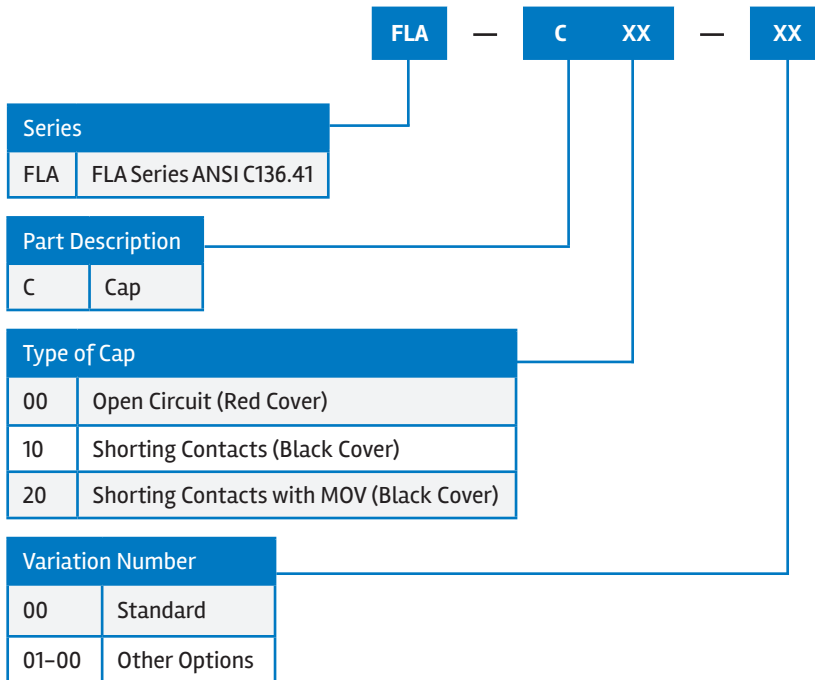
FLA — C XX — XX

Series

| FLA | FLA Series ANSI C136.41 |
|---|---|

Part Description

| C | Cap |
|---|---|

Type of Cap

| 00 | Open Circuit (Red Cover) |
|---|---|
| 10 | Shorting Contacts (Black Cover) |
| 20 | Shorting Contacts with MOV (Black Cover) |

Variation Number

| 00 | Standard |
|---|---|
| 01–00 | Other Options |